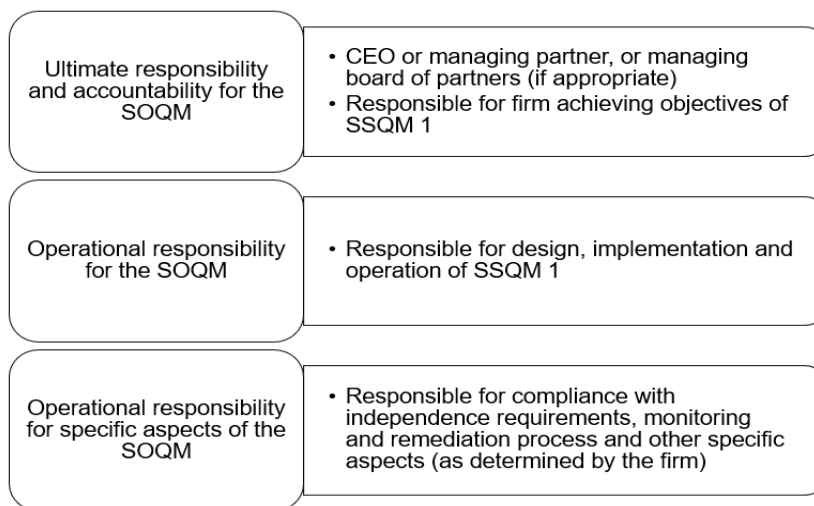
Ultimate responsibility and accountability for the SOQM

• CEO or managing partner, or managing board of partners (if appropriate)
• Responsible for firm achieving objectives of SSQM 1

Operational responsibility for the SOQM

• Responsible for design, implementation and operation of SSQM 1

Operational responsibility for specific aspects of the SOQM

• Responsible for compliance with independence requirements, monitoring and remediation process and other specific aspects (as determined by the firm)